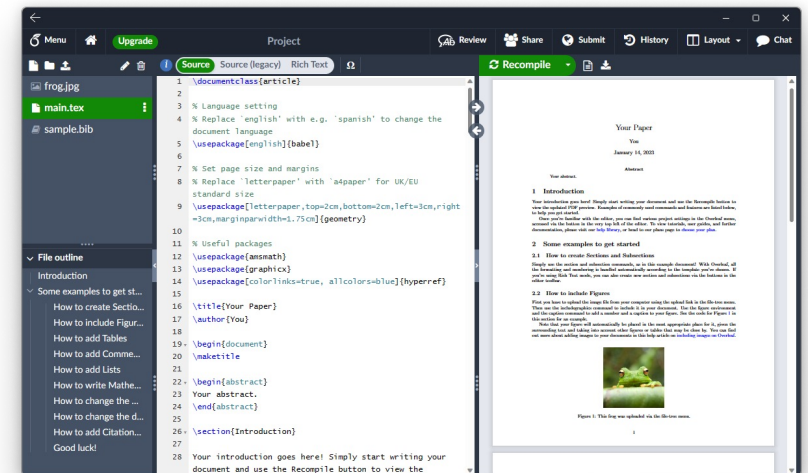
Menu Upgrade Project Review Share Submit History Layout Chat

frog.jpg
main.tex
sample.bib

File outline
Introduction
Some examples to get st...
How to create Sectio...
How to include Figur...
How to add Tables
How to add Comme...
How to add Lists
How to write Mathe...
How to change the ...
How to change the d...
How to add Citation...
Good luck!

Source Source (legacy) Rich Text

1 \documentclass{article}
2
3 % Language setting
4 % Replace `english' with e.g. `spanish' to change the document language
5 \usepackage[english]{babel}
6
7 % Set page size and margins
8 % Replace `letterpaper' with `a4paper' for UK/EU standard size
9 \usepackage[letterpaper,top=2cm,bottom=2cm,left=3cm,right=3cm,marginparwidth=1.75cm]{geometry}
10
11 % Useful packages
12 \usepackage{amsmath}
13 \usepackage{graphicx}
14 \usepackage[colorlinks=true, allcolors=blue]{hyperref}
15
16 \title{Your Paper}
17 \author{You}
18
19 \begin{document}
20 \maketitle
21
22 \begin{abstract}
23 Your abstract.
24 \end{abstract}
25
26 \section{Introduction}
27
28 Your introduction goes here! Simply start writing your document and use the Recompile button to view the

Recompile

Your Paper
You
January 14, 2023
Abstract
Your abstract.
1 Introduction
Your introduction goes here! Simply start writing your document and use the Recompile button to view the updated PDF preview. Examples of commonly used commands and features are listed below, to help you get started.
Once you're familiar with the editor, you can find various project settings in the Overleaf menu, accessed via the button in the very top left of the editor. To view tutorials, user guides, and further documentation, please visit our help library, or head to our plans page to choose your plan.
2 Some examples to get started
2.1 How to create Sections and Subsections
Simply use the section and subsection commands, as in this example document! With Overleaf, all the formatting and numbering is handled automatically according to the template you've chosen. If you're using Rich Text mode, you can also create new section and subsections via the buttons in the editor toolbar.
2.2 How to include Figures
First you have to upload the image file from your computer using the upload link in the file-tree menu. Then use the includegraphics command to include it in your document. Use the figure environment and the caption command to add a number and a caption to your figure. See the code for Figure 1 in this section for an example.
Note that your figure will automatically be placed in the most appropriate place for it, given the surrounding text and taking into account other figures or tables that may be close by. You can find out more about adding images to your documents in this help article on including images on Overleaf.
Figure 1: This frog was uploaded via the file-tree menu.
1